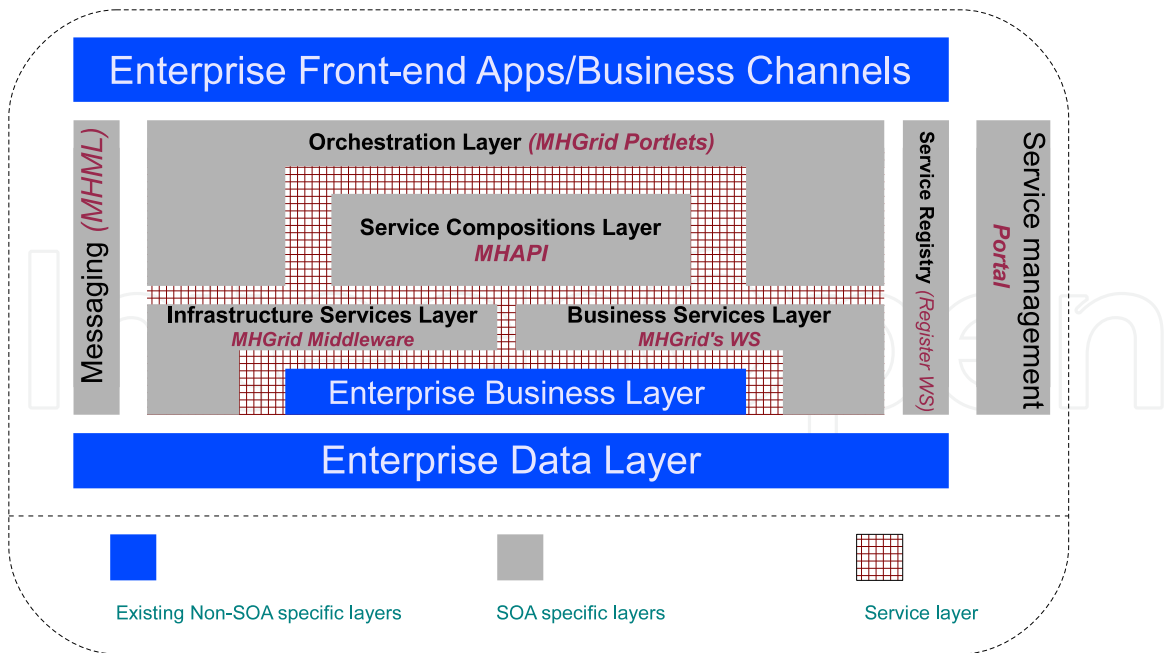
Enterprise Front-end Apps/Business Channels

Messaging (MHML)

Orchestration Layer (MHGrid Portlets)

Service Compositions Layer
MHAPI

Infrastructure Services Layer
MHGrid Middleware

Business Services Layer
MHGrid's WS

Enterprise Business Layer

Service Registry (Register WS)

Service management
Portal

Enterprise Data Layer

Existing Non-SOA specific layers

SOA specific layers

Service layer